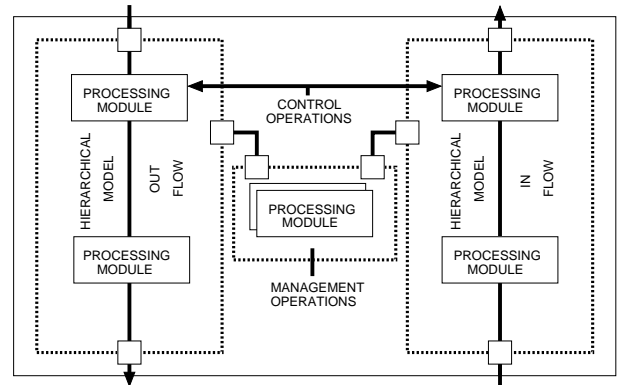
PROCESSING MODULE

CONTROL OPERATIONS

PROCESSING MODULE

HIERARCHICAL MODEL

OUT FLOW

PROCESSING MODULE

HIERARCHICAL MODEL

IN FLOW

PROCESSING MODULE

MANAGEMENT OPERATIONS

PROCESSING MODULE

PROCESSING MODULE